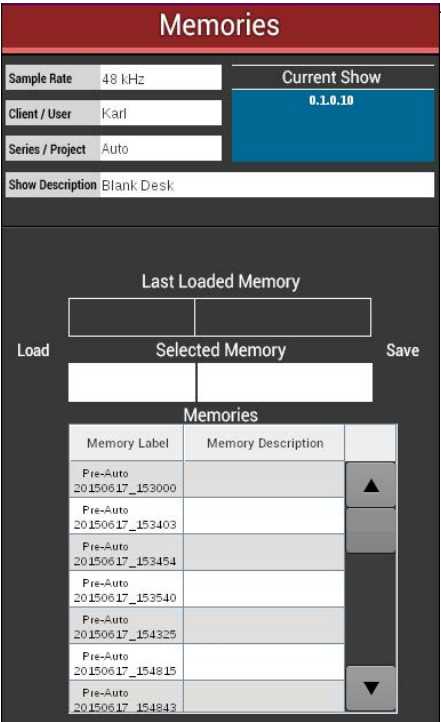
Memories

Sample Rate 48 kHz
Client / User Karl
Series / Project Auto
Show Description Blank Desk

Current Show
0.1.0.10

Last Loaded Memory

Load

Selected Memory

Save

Memories

| Memory Label | Memory Description |
|---|---|
| Pre-Auto 20150617_153000 | |
| Pre-Auto 20150617_153403 | |
| Pre-Auto 20150617_153454 | |
| Pre-Auto 20150617_153540 | |
| Pre-Auto 20150617_154325 | |
| Pre-Auto 20150617_154815 | |
| Pre-Auto 20150617_154843 | |